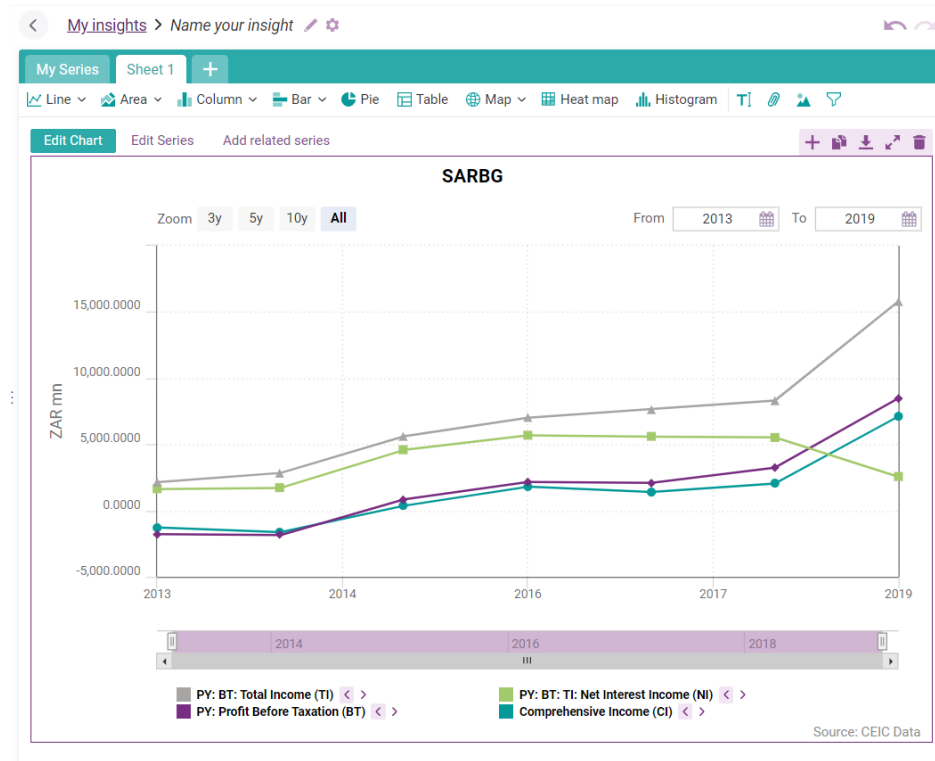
My insights > Name your insight

My Series | Sheet 1 | +

Line | Area | Column | Bar | Pie | Table | Map | Heat map | Histogram

Edit Chart | Edit Series | Add related series

SARBG

Zoom 3y 5y 10y All

From 2013 To 2019

15,000.0000
10,000.0000
5,000.0000
0.0000
-5,000.0000

ZAR mn

2013 2014 2016 2017 2019

2014 2016 2018

PY: BT: Total Income (TI)
PY: BT: TI: Net Interest Income (NI)
PY: Profit Before Taxation (BT)
Comprehensive Income (CI)

Source: CEIC Data